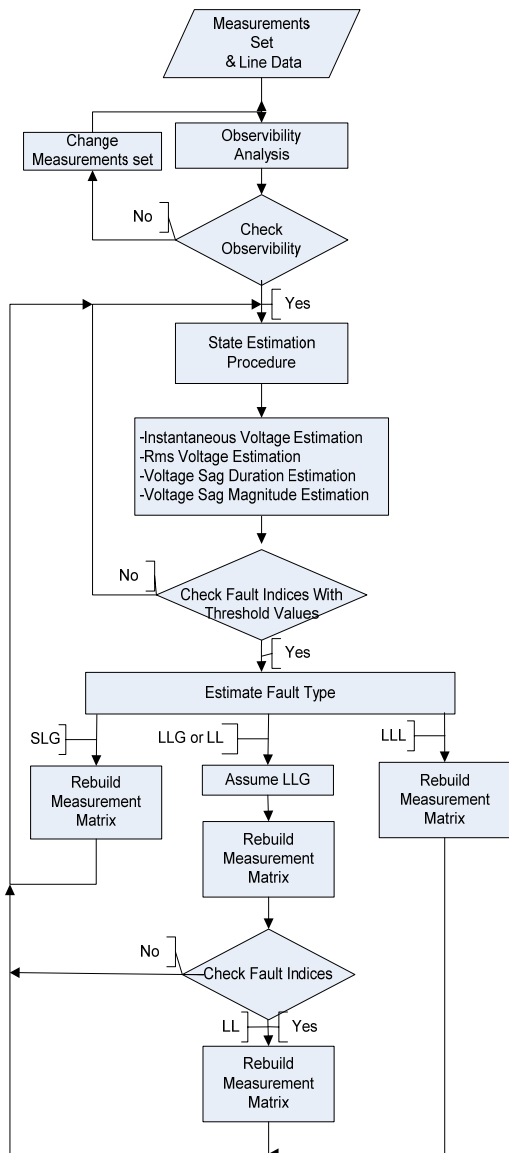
Measurements Set & Line Data

Change Measurements set

Observability Analysis

No

Check Observability

Yes

State Estimation Procedure

-Instantaneous Voltage Estimation
-Rms Voltage Estimation
-Voltage Sag Duration Estimation
-Voltage Sag Magnitude Estimation

No

Check Fault Indices With Threshold Values

Yes

Estimate Fault Type

SLG

LLG or LL

LLL

Rebuild Measurement Matrix

Assume LLG

Rebuild Measurement Matrix

Rebuild Measurement Matrix

No

Check Fault Indices

LL

Yes

Rebuild Measurement Matrix